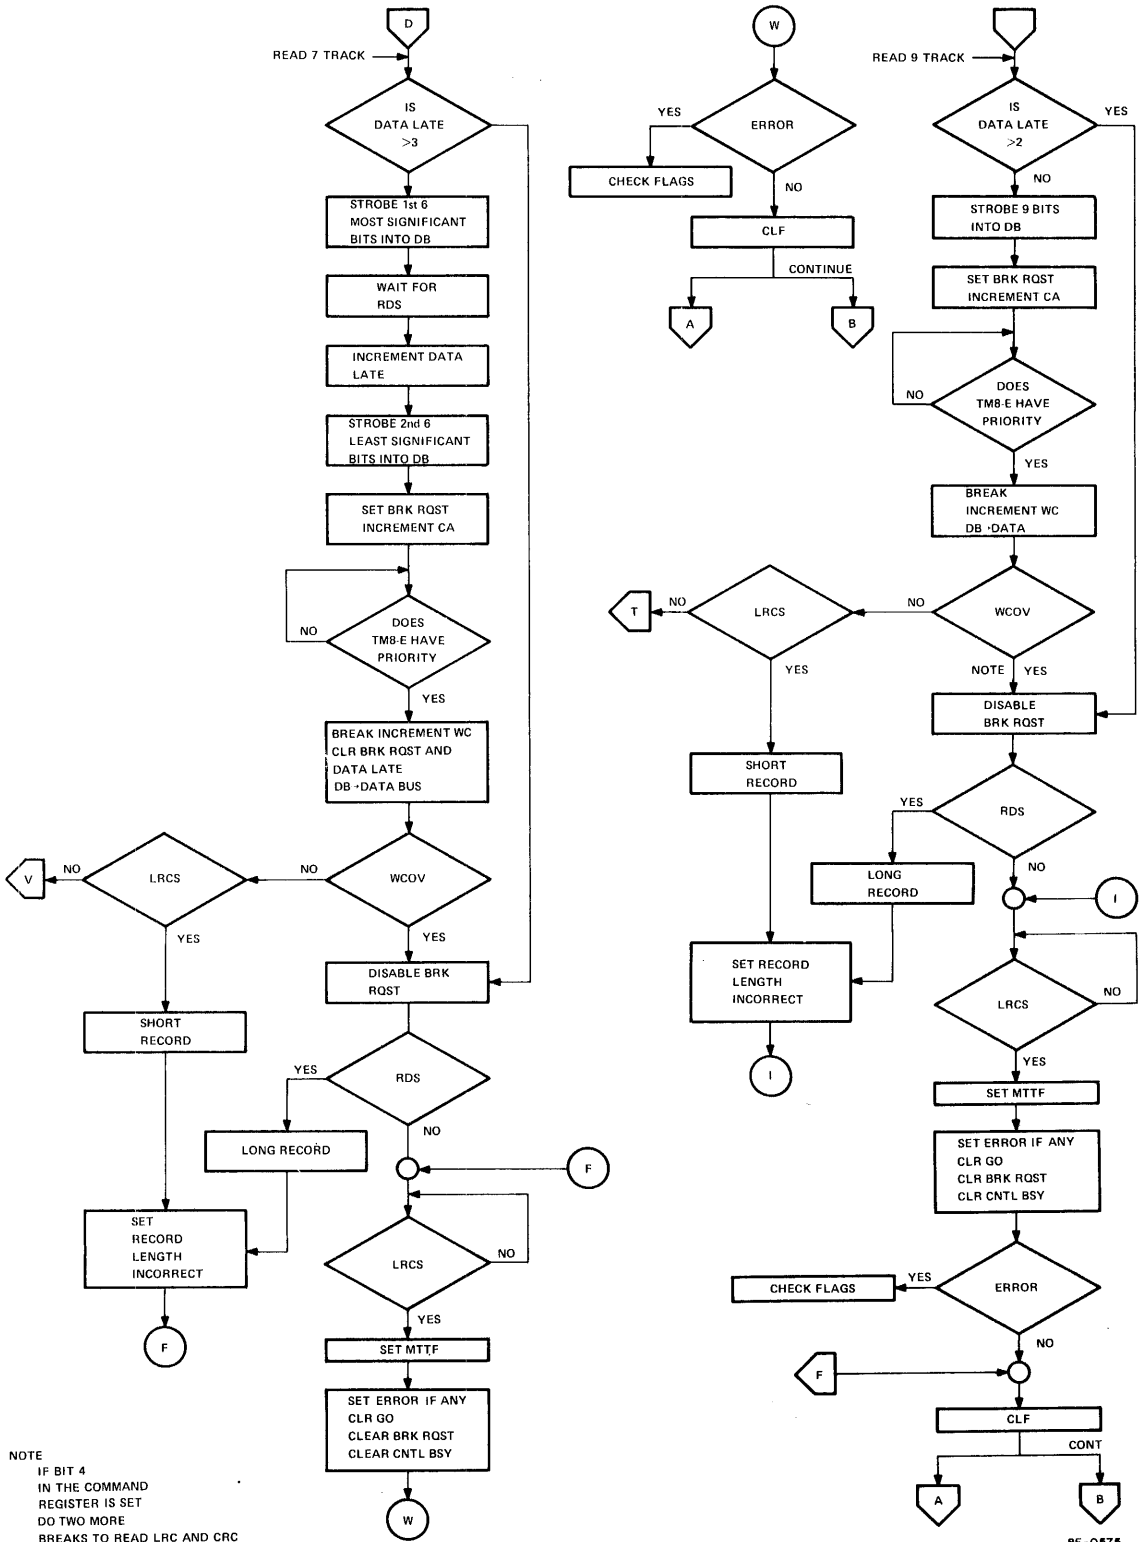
D

READ 7 TRACK

IS DATA LATE >3

STROBE 1st 6 MOST SIGNIFICANT BITS INTO DB

WAIT FOR RDS

INCREMENT DATA LATE

STROBE 2nd 6 LEAST SIGNIFICANT BITS INTO DB

SET BRK RQST INCREMENT CA

NO

DOES TM8-E HAVE PRIORITY

YES

BREAK INCREMENT WC CLR BRK RQST AND DATA LATE DB→DATA BUS

V

NO

LRCS

NO

WCOV

YES

YES

SHORT RECORD

DISABLE BRK RQST

YES

RDS

LONG RECORD

NO

F

SET RECORD LENGTH INCORRECT

LRCS

NO

F

YES

SET MTTF

SET ERROR IF ANY CLR GO CLEAR BRK RQST CLEAR CNTL BSY

W

NOTE
IF BIT 4 IN THE COMMAND REGISTER IS SET DO TWO MORE BREAKS TO READ LRC AND CRC

W

YES

ERROR

CHECK FLAGS

NO

CLF

CONTINUE

A

B

READ 9 TRACK

IS DATA LATE >2

YES

NO

STROBE 9 BITS INTO DB

SET BRK RQST INCREMENT CA

NO

DOES TM8-E HAVE PRIORITY

YES

BREAK INCREMENT WC DB→DATA

T

NO

LRCS

NO

WCOV

YES

NOTE

YES

DISABLE BRK RQST

SHORT RECORD

YES

RDS

LONG RECORD

NO

I

SET RECORD LENGTH INCORRECT

LRCS

NO

I

YES

SET MTTF

SET ERROR IF ANY CLR GO CLR BRK RQST CLR CNTL BSY

CHECK FLAGS

YES

ERROR

NO

F

CLF

CONT

A

B

8E-0575